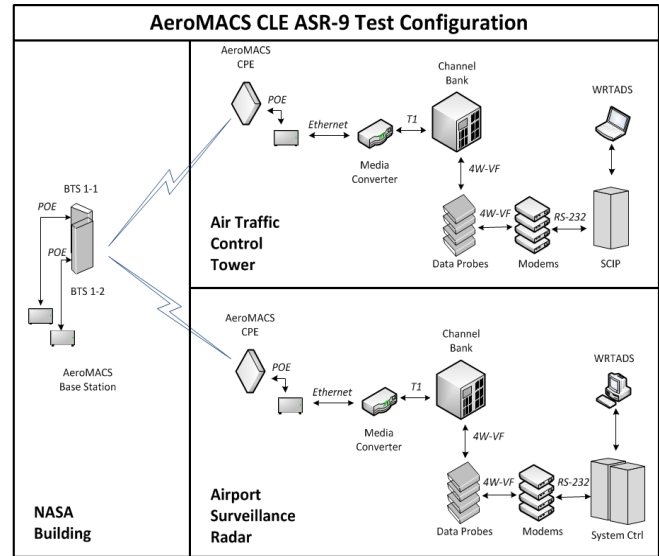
AeroMACS CLE ASR-9 Test Configuration

AeroMACS CPE

POE

Ethernet

T1

Channel Bank

WRTADS

Media Converter

4W-VF

4W-VF

RS-232

Air Traffic Control Tower

Data Probes

Modems

SCIP

BTS 1-1

POE

POE

BTS 1-2

AeroMACS Base Station

AeroMACS CPE

POE

Ethernet

T1

Channel Bank

WRTADS

Media Converter

4W-VF

4W-VF

RS-232

Airport Surveillance Radar

Data Probes

Modems

System Ctrl

NASA Building